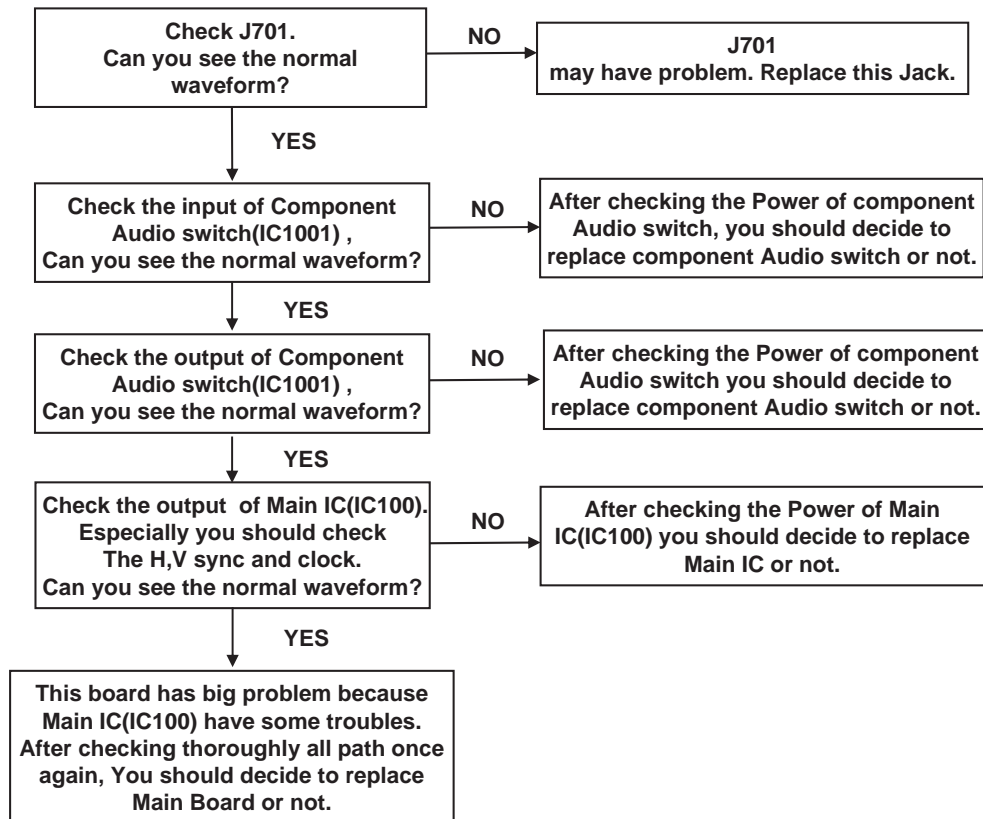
Check J701.
Can you see the normal waveform?

NO

J701
may have problem. Replace this Jack.

YES

Check the input of Component Audio switch(IC1001) ,
Can you see the normal waveform?

NO

After checking the Power of component Audio switch, you should decide to replace component Audio switch or not.

YES

Check the output of Component Audio switch(IC1001) ,
Can you see the normal waveform?

NO

After checking the Power of component Audio switch you should decide to replace component Audio switch or not.

YES

Check the output of Main IC(IC100).
Especially you should check
The H,V sync and clock.
Can you see the normal waveform?

NO

After checking the Power of Main IC(IC100) you should decide to replace Main IC or not.

YES

This board has big problem because Main IC(IC100) have some troubles. After checking thoroughly all path once again, You should decide to replace Main Board or not.